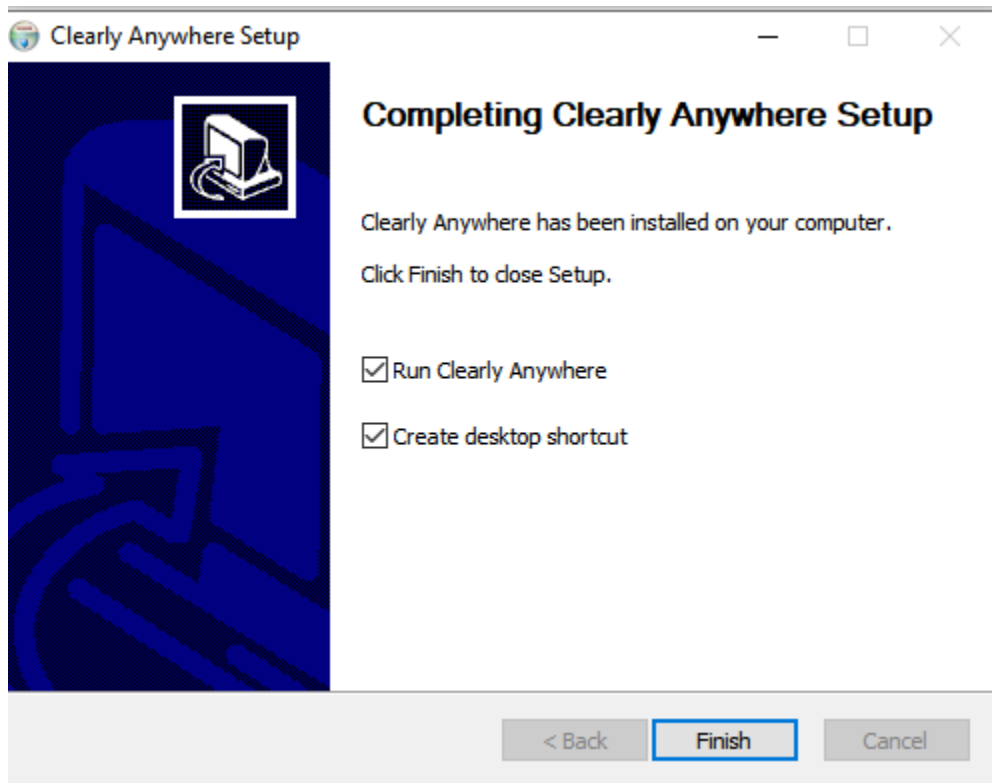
Clearly Anywhere Setup

Completing Clearly Anywhere Setup

Clearly Anywhere has been installed on your computer.

Click Finish to close Setup.

Run Clearly Anywhere

Create desktop shortcut

< Back

Finish

Cancel